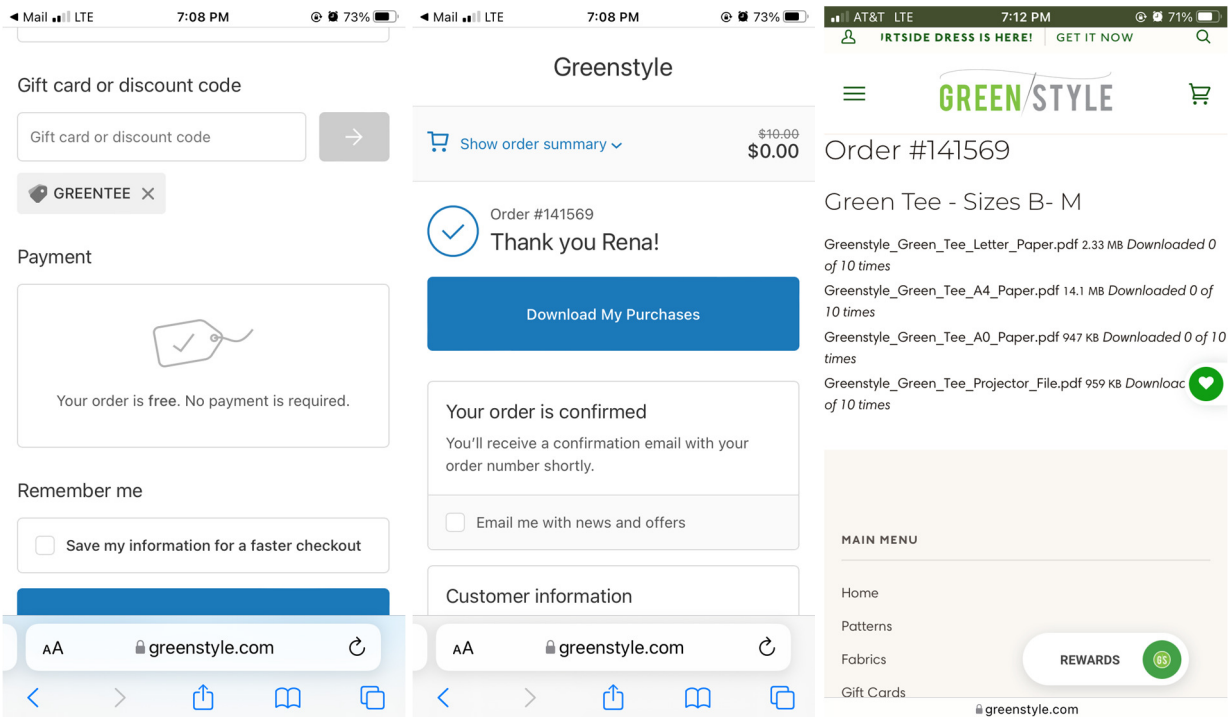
◀ Mail LTE 7:08 PM 73%

Gift card or discount code

Gift card or discount code

GREENTEE ✕

Payment

Your order is free. No payment is required.

Remember me

Save my information for a faster checkout

AA greenstyle.com

◀ Mail LTE 7:08 PM 73%

Greenstyle

Show order summary

~~$10.00~~
$0.00

Order #141569
Thank you Rena!

Download My Purchases

Your order is confirmed

You'll receive a confirmation email with your order number shortly.

Email me with news and offers

Customer information

AA greenstyle.com

AT&T LTE 7:12 PM 71%

RTSIDE DRESS IS HERE! GET IT NOW

GREEN STYLE

Order #141569

Green Tee - Sizes B- M

Greenstyle_Green_Tee_Letter_Paper.pdf 2.33 MB *Downloaded 0 of 10 times*

Greenstyle_Green_Tee_A4_Paper.pdf 14.1 MB *Downloaded 0 of 10 times*

Greenstyle_Green_Tee_A0_Paper.pdf 947 KB *Downloaded 0 of 10 times*

Greenstyle_Green_Tee_Projector_File.pdf 959 KB *Downloac of 10 times*

MAIN MENU

Home

Patterns

Fabrics

Gift Cards

REWARDS

GS

greenstyle.com